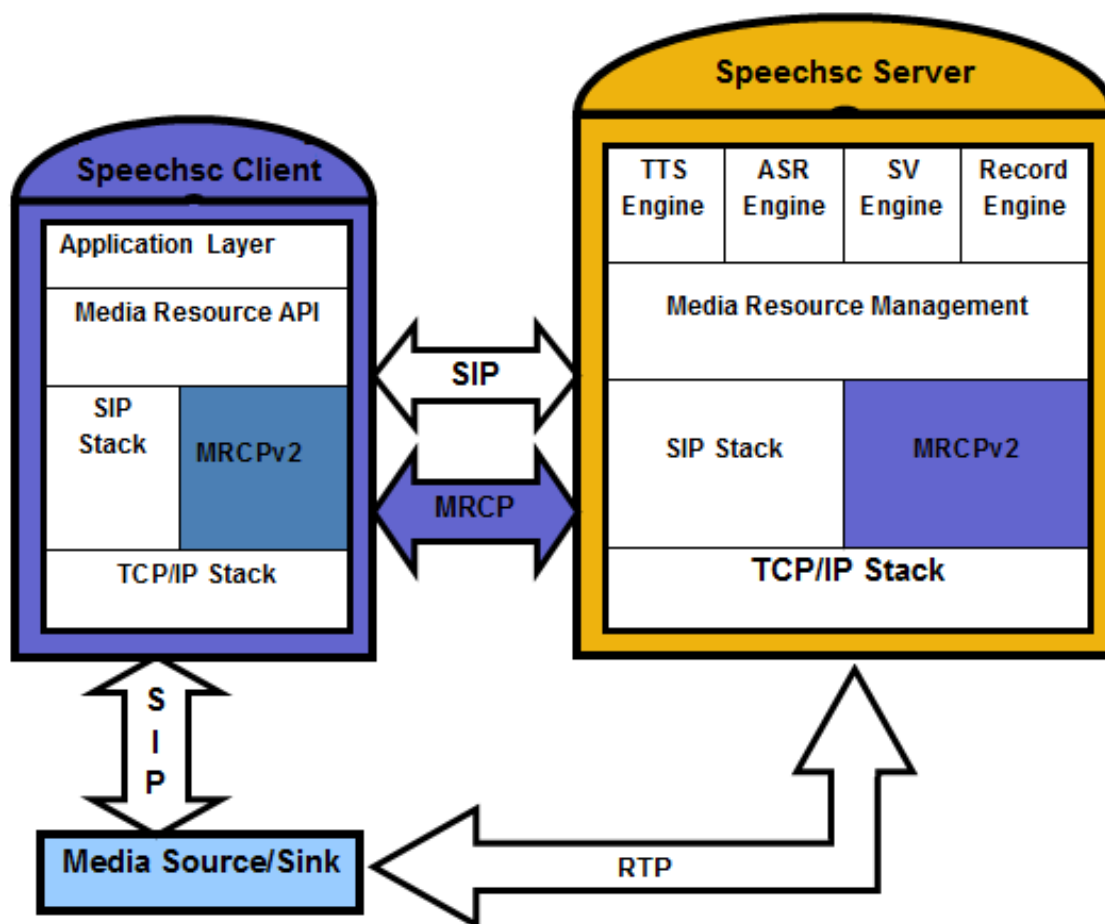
Speechsc Client

Application Layer

Media Resource API

SIP Stack

MRCPv2

TCP/IP Stack

SIP

MRCP

Speechsc Server

TTS Engine

ASR Engine

SV Engine

Record Engine

Media Resource Management

SIP Stack

MRCPv2

TCP/IP Stack

S I P

Media Source/Sink

RTP